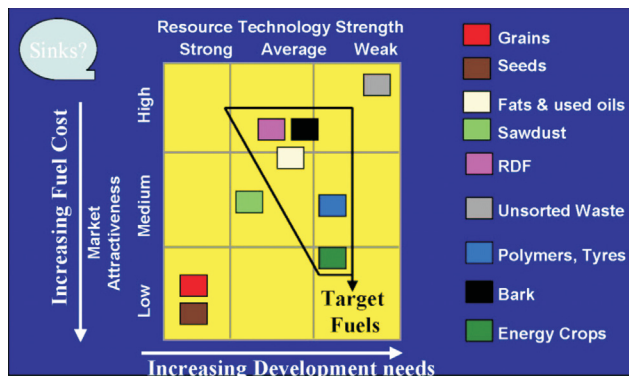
Sinks?

Resource Technology Strength
Strong Average Weak

Increasing Fuel Cost

Market Attractiveness

High
Medium
Low

Target Fuels

Increasing Development needs

Grains
Seeds
Fats & used oils
Sawdust
RDF
Unsorted Waste
Polymers, Tyres
Bark
Energy Crops